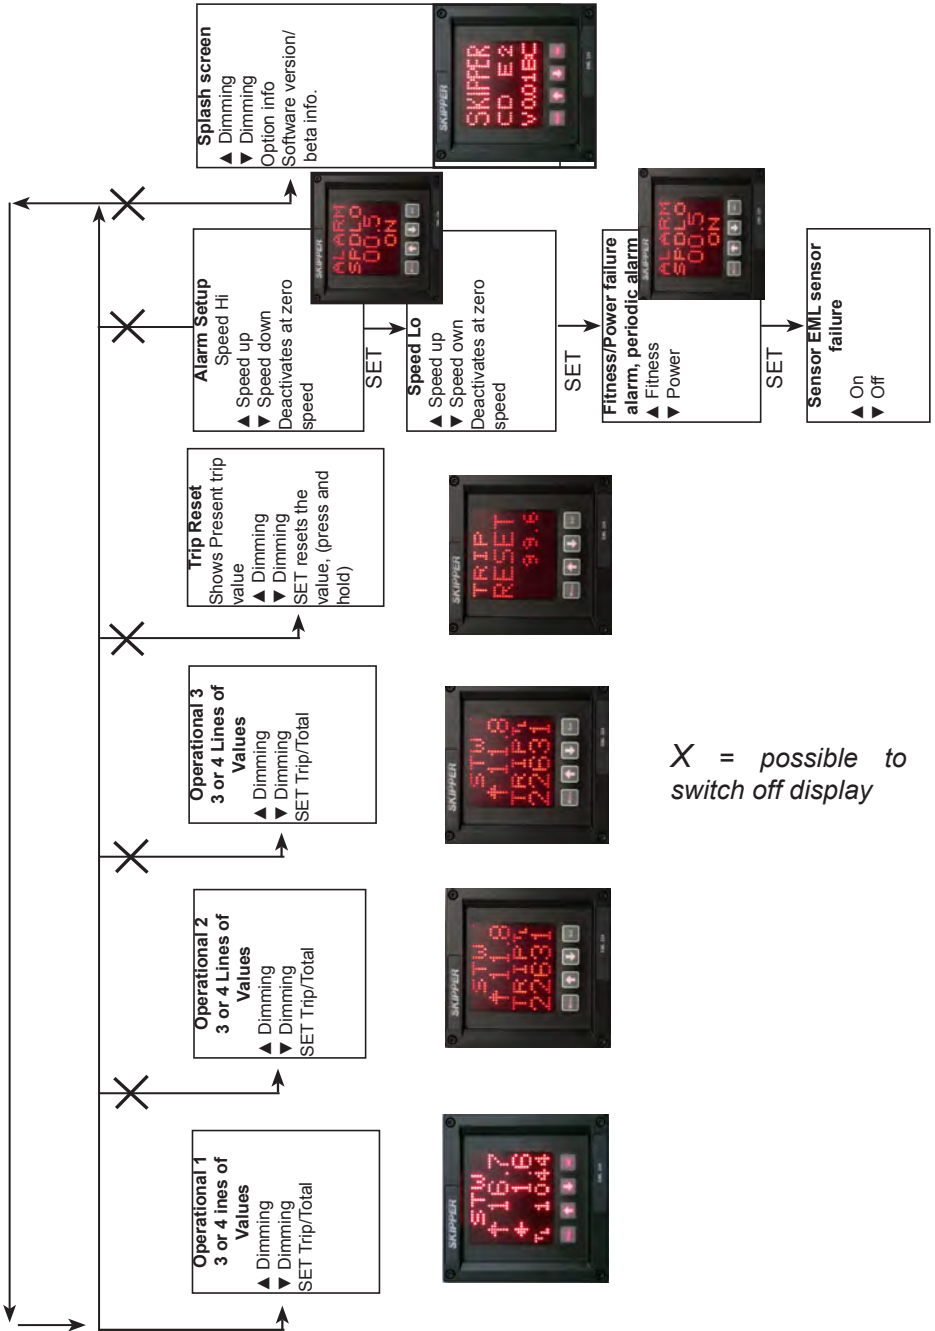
Splash screen
▲ Dimming
▼ Dimming
Option info
Software version/ beta info.

SKIPPER
CD E2
V001BC

Alarm Setup
Speed Hi
▲ Speed up
▼ Speed down
Deactivates at zero speed

ALARM
SPDLO
00.5
ON

SET

Speed Lo
▲ Speed up
▼ Speed own
Deactivates at zero speed

SET

Fitness/Power failure alarm, periodic alarm
▲ Fitness
▼ Power

ALARM
SPDLO
00.5
ON

SET

Sensor EML sensor failure
▲ On
▼ Off

Trip Reset
Shows Present trip value
▲ Dimming
▼ Dimming
SET resets the value, (press and hold)

TRIP
RESET
99.6

Operational 3
3 or 4 Lines of Values
▲ Dimming
▼ Dimming
SET Trip/Total

STW
↑11.8
TRIP↑
22631

X = possible to switch off display

Operational 2
3 or 4 Lines of Values
▲ Dimming
▼ Dimming
SET Trip/Total

STW
↑11.8
TRIP↑
22631

Operational 1
3 or 4 ines of Values
▲ Dimming
▼ Dimming
SET Trip/Total

STW
↑16.7
↓ 1.6
T 1044

SKIPPER